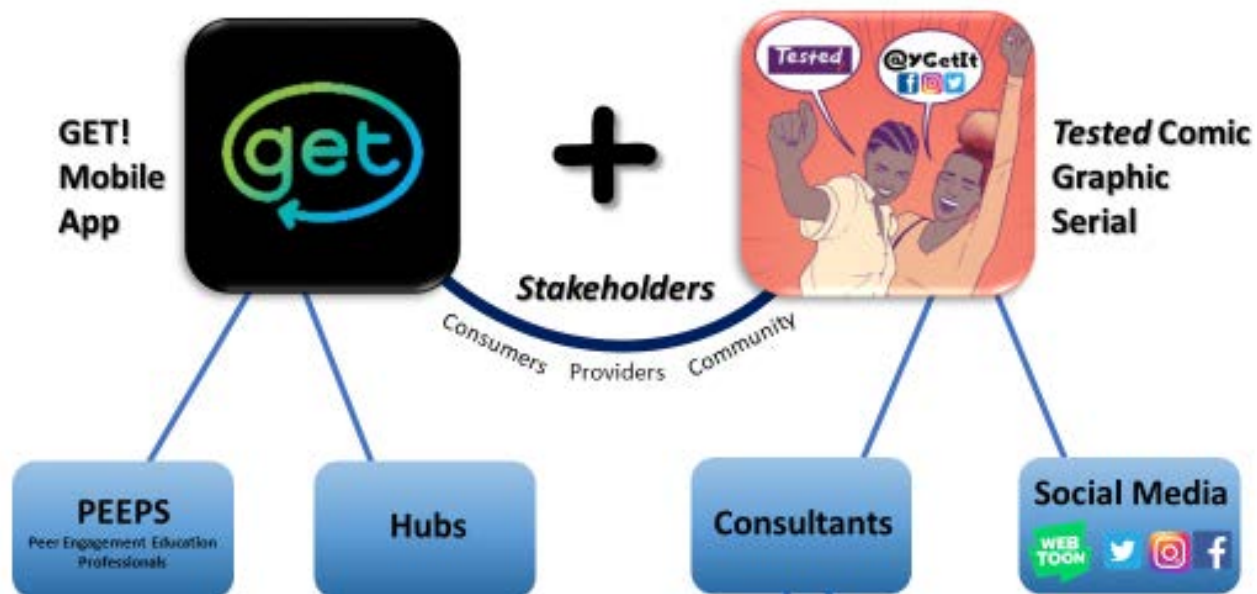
GET! Mobile App

get

+

Tested

@yGetIt

Tested Comic Graphic Serial

Stakeholders

Consumers Providers Community

PEEPS
Peer Engagement Education Professionals

Hubs

Consultants

Social Media

WEB TOON